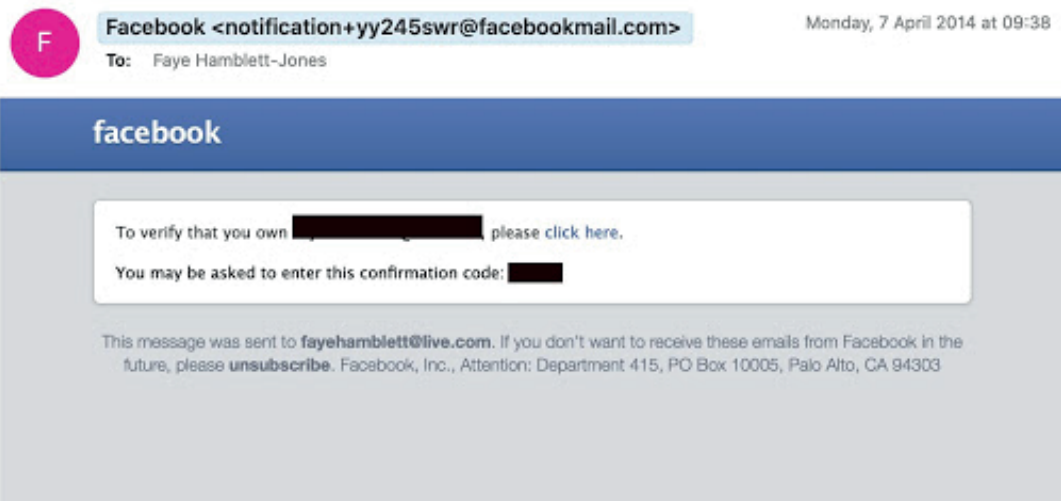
F

Facebook <notification+yy245swr@facebookmail.com>

Monday, 7 April 2014 at 09:38

To: Faye Hamblett-Jones

facebook

To verify that you own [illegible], please click here.

You may be asked to enter this confirmation code: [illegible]

This message was sent to fayehamblett@live.com. If you don't want to receive these emails from Facebook in the future, please unsubscribe. Facebook, Inc., Attention: Department 415, PO Box 10005, Palo Alto, CA 94303